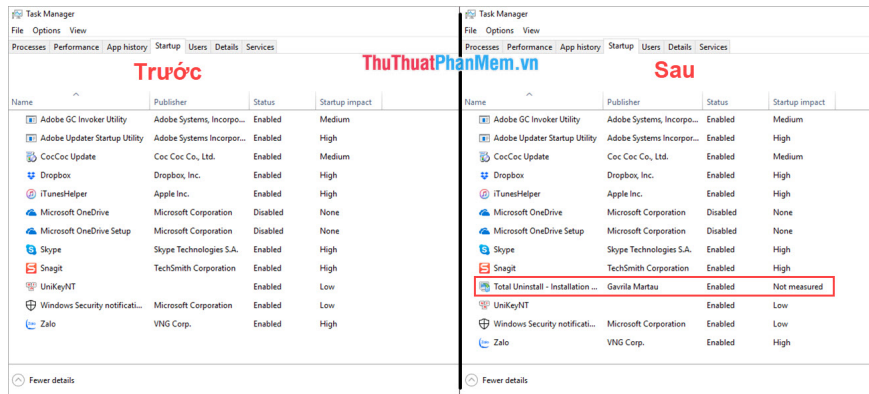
Task Manager
File Options View
Processes Performance App history Startup Users Details Services

Trước

| Name | Publisher | Status | Startup impact |
|---|---|---|---|
| Adobe GC Invoker Utility | Adobe Systems, Incorpo... | Enabled | Medium |
| Adobe Updater Startup Utility | Adobe Systems Incorpo... | Enabled | High |
| CocCoc Update | Coc Coc Co., Ltd. | Enabled | Medium |
| Dropbox | Dropbox, Inc. | Enabled | High |
| iTunesHelper | Apple Inc. | Enabled | High |
| Microsoft OneDrive | Microsoft Corporation | Disabled | None |
| Microsoft OneDrive Setup | Microsoft Corporation | Disabled | None |
| Skype | Skype Technologies S.A. | Enabled | High |
| Snagit | TechSmith Corporation | Enabled | High |
| UniKeyNT | | Enabled | Low |
| Windows Security notificati... | Microsoft Corporation | Enabled | Low |
| Zalo | VNG Corp. | Enabled | High |

Fewer details

ThuThuatPhanMem.vn

Task Manager
File Options View
Processes Performance App history Startup Users Details Services

Sau

| Name | Publisher | Status | Startup impact |
|---|---|---|---|
| Adobe GC Invoker Utility | Adobe Systems, Incorpo... | Enabled | Medium |
| Adobe Updater Startup Utility | Adobe Systems Incorpo... | Enabled | High |
| CocCoc Update | Coc Coc Co., Ltd. | Enabled | Medium |
| Dropbox | Dropbox, Inc. | Enabled | High |
| iTunesHelper | Apple Inc. | Enabled | High |
| Microsoft OneDrive | Microsoft Corporation | Disabled | None |
| Microsoft OneDrive Setup | Microsoft Corporation | Disabled | None |
| Skype | Skype Technologies S.A. | Enabled | High |
| Snagit | TechSmith Corporation | Enabled | High |
| Total Uninstall - Installation ... | Gavrila Martau | Enabled | Not measured |
| UniKeyNT | | Enabled | Low |
| Windows Security notificati... | Microsoft Corporation | Enabled | Low |
| Zalo | VNG Corp. | Enabled | High |

Fewer details